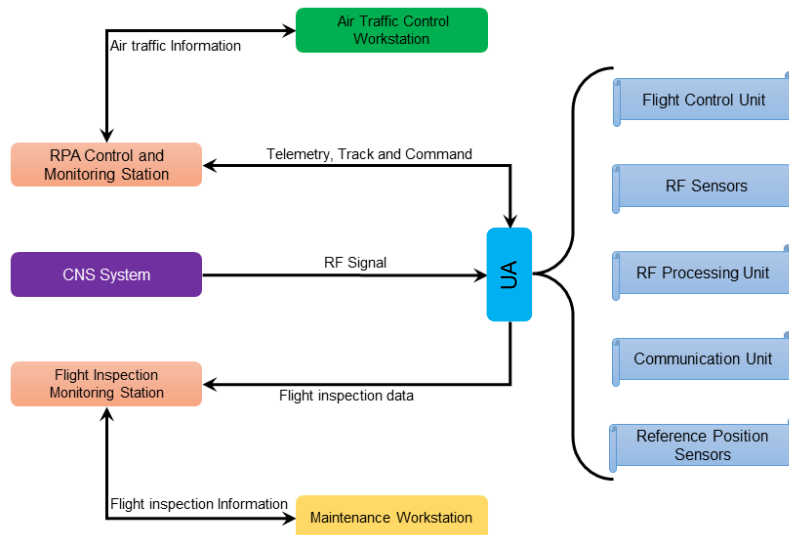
Air Traffic Control Workstation

Air traffic Information

RPA Control and Monitoring Station

Telemetry, Track and Command

CNS System

RF Signal

UA

Flight Inspection Monitoring Station

Flight inspection data

Flight inspection Information

Maintenance Workstation

Flight Control Unit

RF Sensors

RF Processing Unit

Communication Unit

Reference Position Sensors